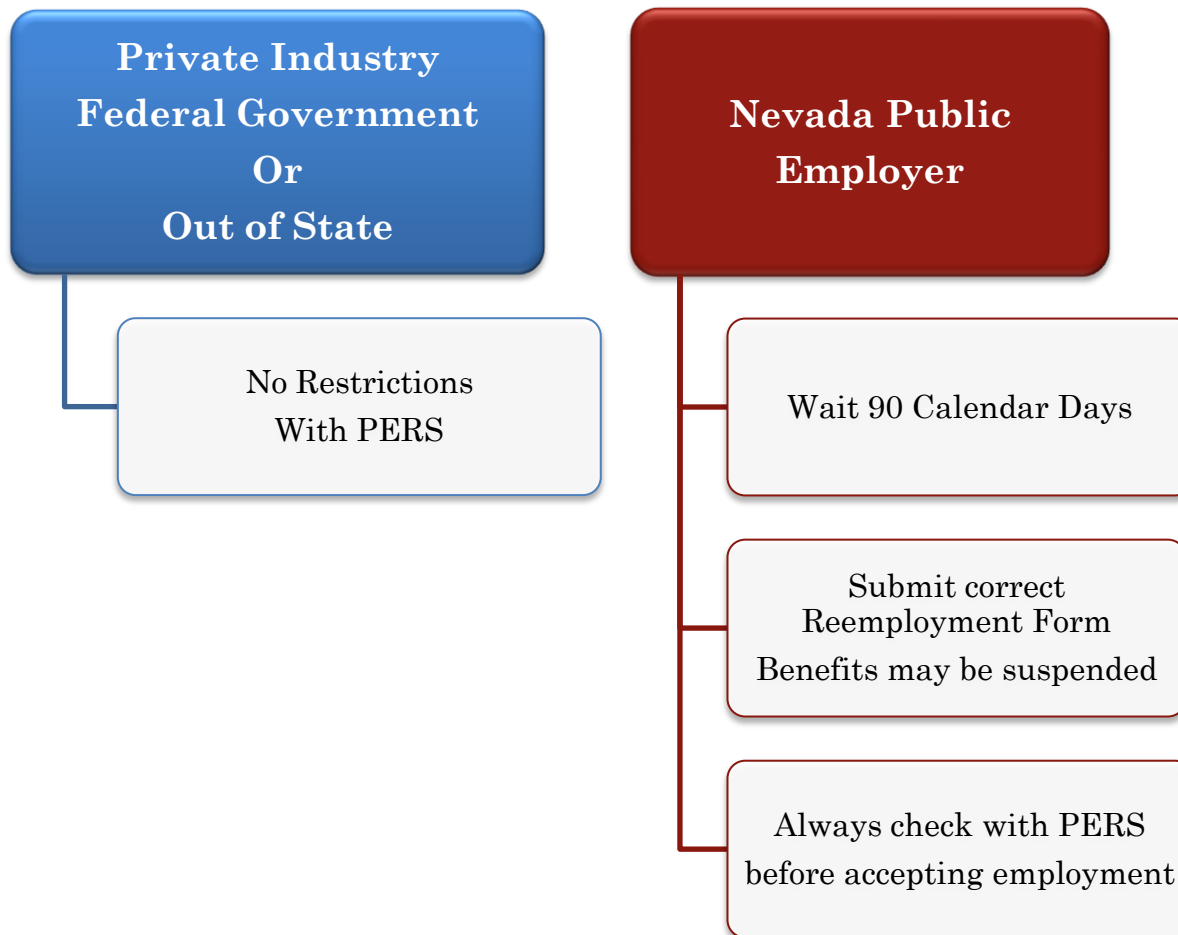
Private Industry
Federal Government
Or
Out of State

No Restrictions
With PERS

Nevada Public
Employer

Wait 90 Calendar Days

Submit correct
Reemployment Form
Benefits may be suspended

Always check with PERS
before accepting employment